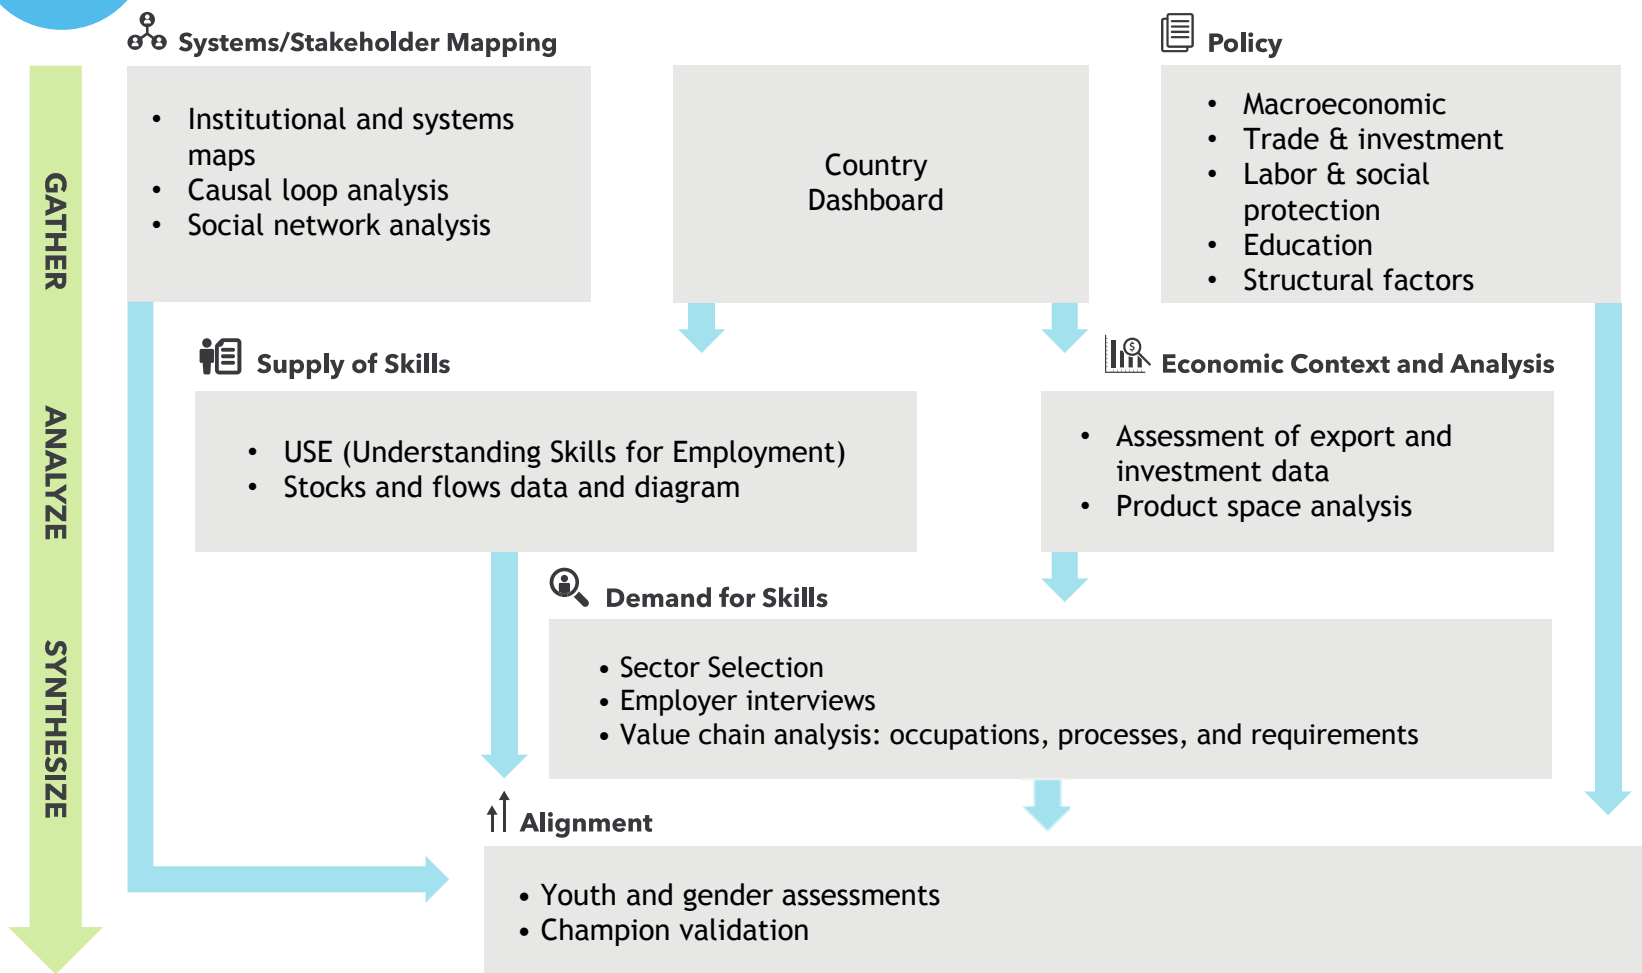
GATHER

ANALYZE

SYNTHESIZE

Systems/Stakeholder Mapping

- Institutional and systems maps
- Causal loop analysis
- Social network analysis

Country Dashboard

Policy

- Macroeconomic
- Trade & investment
- Labor & social protection
- Education
- Structural factors

Supply of Skills

- USE (Understanding Skills for Employment)
- Stocks and flows data and diagram

Economic Context and Analysis

- Assessment of export and investment data
- Product space analysis

Demand for Skills

- Sector Selection
- Employer interviews
- Value chain analysis: occupations, processes, and requirements

Alignment

- Youth and gender assessments
- Champion validation